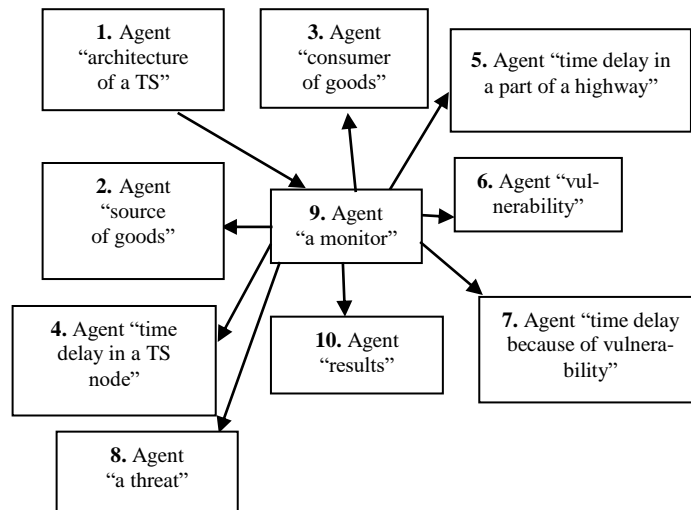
**1.** Agent "architecture of a TS"

**3.** Agent "consumer of goods"

**5.** Agent "time delay in a part of a highway"

**2.** Agent "source of goods"

**9.** Agent "a monitor"

**6.** Agent "vulnerability"

**4.** Agent "time delay in a TS node"

**10.** Agent "results"

**7.** Agent "time delay because of vulnerability"

**8.** Agent "a threat"